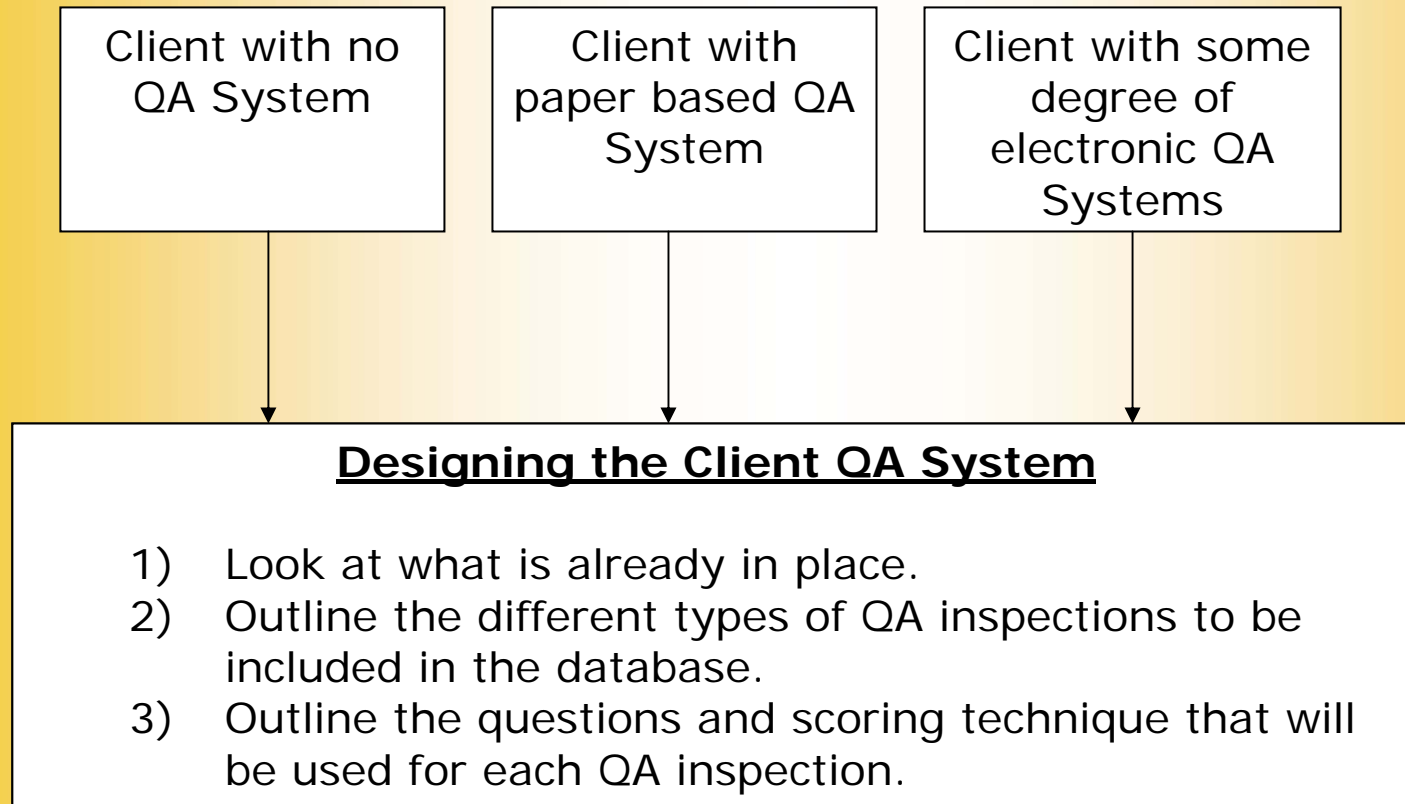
Client with no QA System

Client with paper based QA System

Client with some degree of electronic QA Systems

Designing the Client QA System

1) Look at what is already in place.
2) Outline the different types of QA inspections to be included in the database.
3) Outline the questions and scoring technique that will be used for each QA inspection.